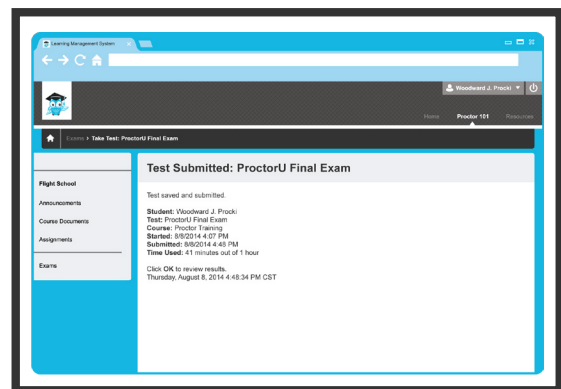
Learning Management System ×

Woodward J. Procki

Home Proctor 101 Resources

Exams > Take Test: ProctorU Final Exam

Flight School

Announcements

Course Documents

Assignments

Exams

Test Submitted: ProctorU Final Exam

Test saved and submitted.

**Student:** Woodward J. Procki
**Test:** ProctorU Final Exam
**Course:** Proctor Training
**Started:** 8/8/2014 4:07 PM
**Submitted:** 8/8/2014 4:48 PM
**Time Used:** 41 minutes out of 1 hour

Click **OK** to review results.
Thursday, August 8, 2014 4:48:34 PM CST